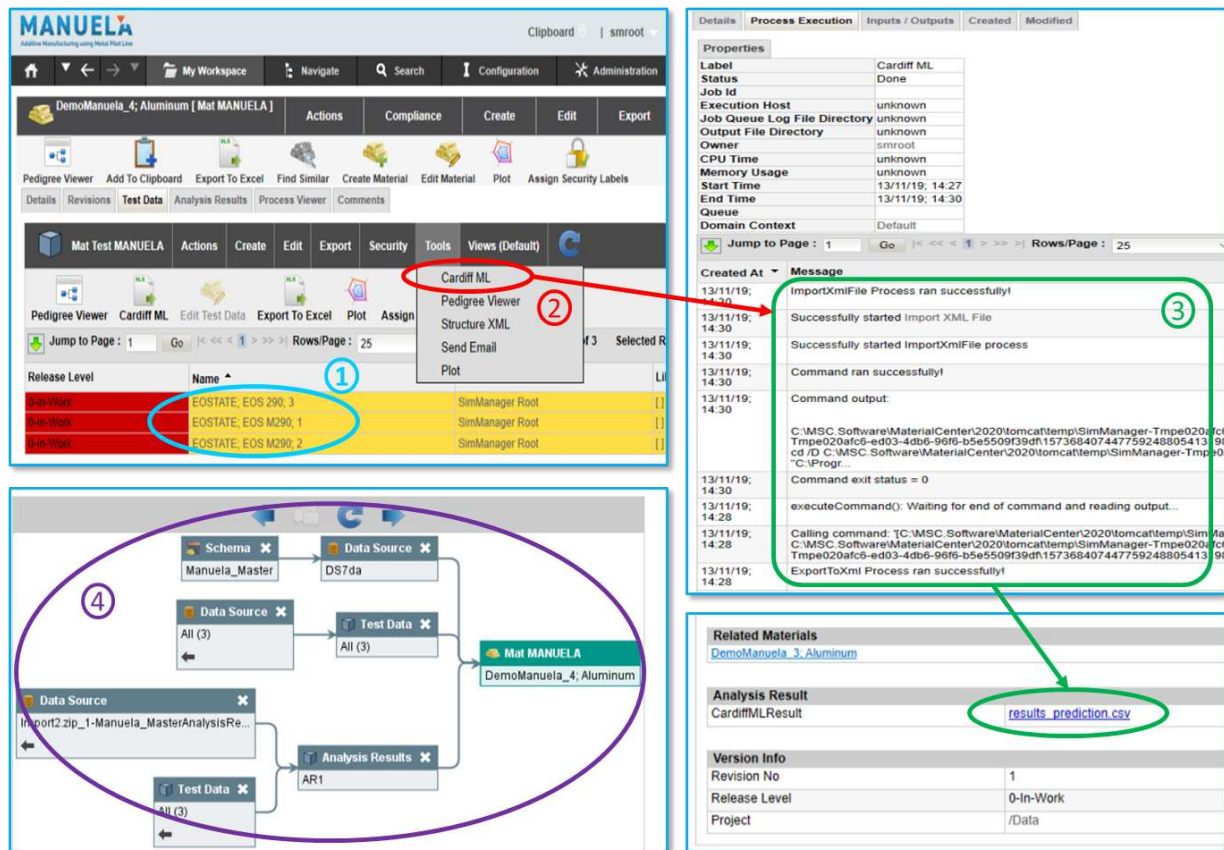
MANUELA
Additive Manufacturing using Metal Pilot Line
Clipboard | smroot

My Workspace Navigate Search Configuration Administration

DemoManuela_4; Aluminum [ Mat MANUELA ] Actions Compliance Create Edit Export

Pedigree Viewer Add To Clipboard Export To Excel Find Similar Create Material Edit Material Plot Assign Security Labels

Details Revisions Test Data Analysis Results Process Viewer Comments

Mat Test MANUELA Actions Create Edit Export Security Tools Views (Default)

Pedigree Viewer Cardiff ML Edit Test Data Export To Excel Plot Assign

Cardiff ML
Pedigree Viewer
Structure XML
Send Email
Plot

Jump to Page : 1 Go Rows/Page : 25 of 3 Selected R

| Release Level | Name | | |
|---|---|---|---|
| 0-In-Work | EOSTATE; EOS 290; 3 | SimManager Root | [] |
| 0-In-Work | EOSTATE; EOS M290; 1 | SimManager Root | [] |
| 0-In-Work | EOSTATE; EOS M290; 2 | SimManager Root | [] |

1 2 3 4

Details Process Execution Inputs / Outputs Created Modified

Properties

| | |
|---|---|
| Label | Cardiff ML |
| Status | Done |
| Job Id | |
| Execution Host | unknown |
| Job Queue Log File Directory | unknown |
| Output File Directory | unknown |
| Owner | smroot |
| CPU Time | unknown |
| Memory Usage | unknown |
| Start Time | 13/11/19; 14:27 |
| End Time | 13/11/19; 14:30 |
| Queue | |
| Domain Context | Default |

Jump to Page : 1 Go Rows/Page : 25

| Created At | Message |
|---|---|
| 13/11/19; 14:30 | ImportXmlFile Process ran successfully! |
| 13/11/19; 14:30 | Successfully started Import XML File |
| 13/11/19; 14:30 | Successfully started ImportXmlFile process |
| 13/11/19; 14:30 | Command ran successfully! |
| 13/11/19; 14:30 | Command output: C:\MSC.Software\MaterialCenter\2020\tomcat\temp\SimManager-Tmpe020afc Tmpe020afc6-ed03-4db6-96f6-b5e5509f39df\1573684074477592480541 cd /D C:\MSC.Software\MaterialCenter\2020\tomcat\temp\SimManager-Tmpe0 "C:\Progr... |
| 13/11/19; 14:30 | Command exit status = 0 |
| 13/11/19; 14:28 | executeCommand(): Waiting for end of command and reading output... |
| 13/11/19; 14:28 | Calling command: '[C:\MSC.Software\MaterialCenter\2020\tomcat\temp\SimMa C:\MSC.Software\MaterialCenter\2020\tomcat\temp\SimManager-Tmpe020afc Tmpe020afc6-ed03-4db6-96f6-b5e5509f39df\1573684074477592480541 |
| 13/11/19; 14:28 | ExportToXml Process ran successfully! |

Schema Manuela_Master
Data Source DS7da
Data Source All (3)
Test Data All (3)
Mat MANUELA DemoManuela_4; Aluminum
Data Source Import2.zip_1-Manuela_MasterAnalysisRe...
Analysis Results AR1
Test Data All (3)

Related Materials
DemoManuela_3; Aluminum

Analysis Result
CardiffMLResult results_prediction.csv

Version Info
Revision No 1
Release Level 0-In-Work
Project /Data